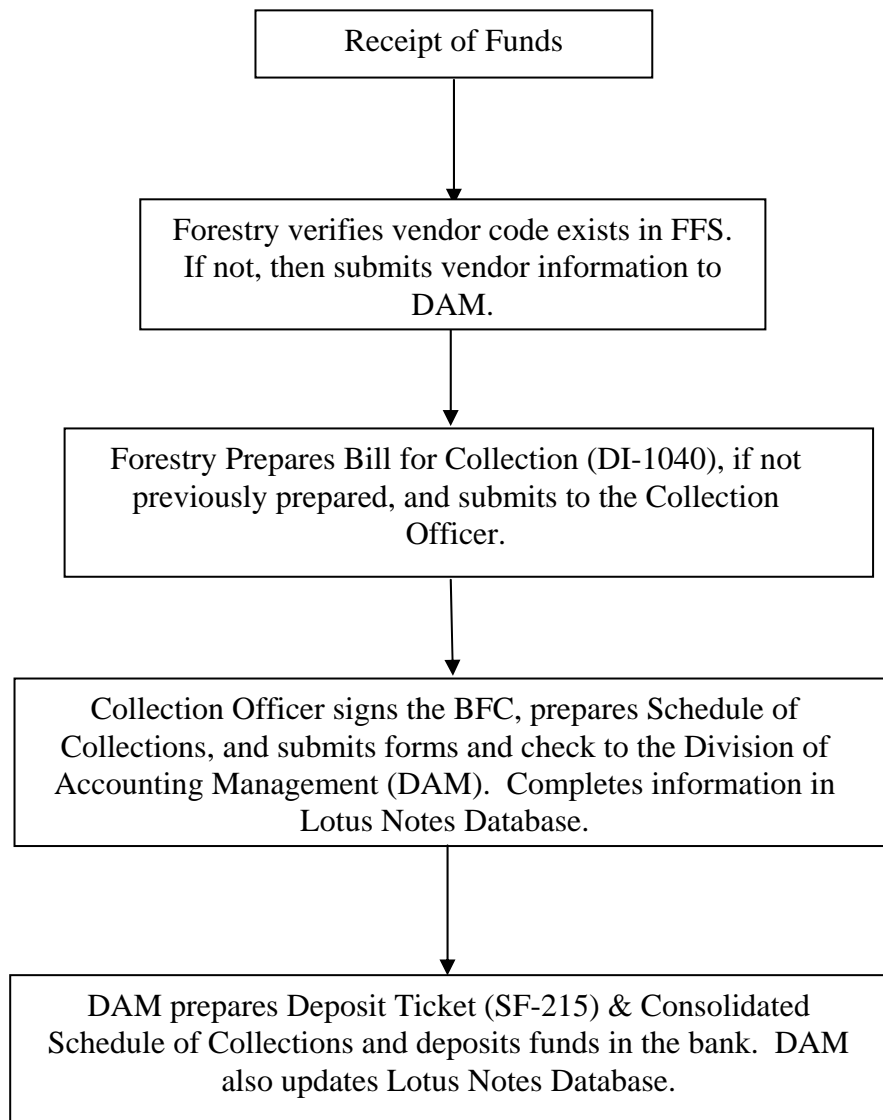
Receipt of Funds

Forestry verifies vendor code exists in FFS. If not, then submits vendor information to DAM.

Forestry Prepares Bill for Collection (DI-1040), if not previously prepared, and submits to the Collection Officer.

Collection Officer signs the BFC, prepares Schedule of Collections, and submits forms and check to the Division of Accounting Management (DAM). Completes information in Lotus Notes Database.

DAM prepares Deposit Ticket (SF-215) & Consolidated Schedule of Collections and deposits funds in the bank. DAM also updates Lotus Notes Database.